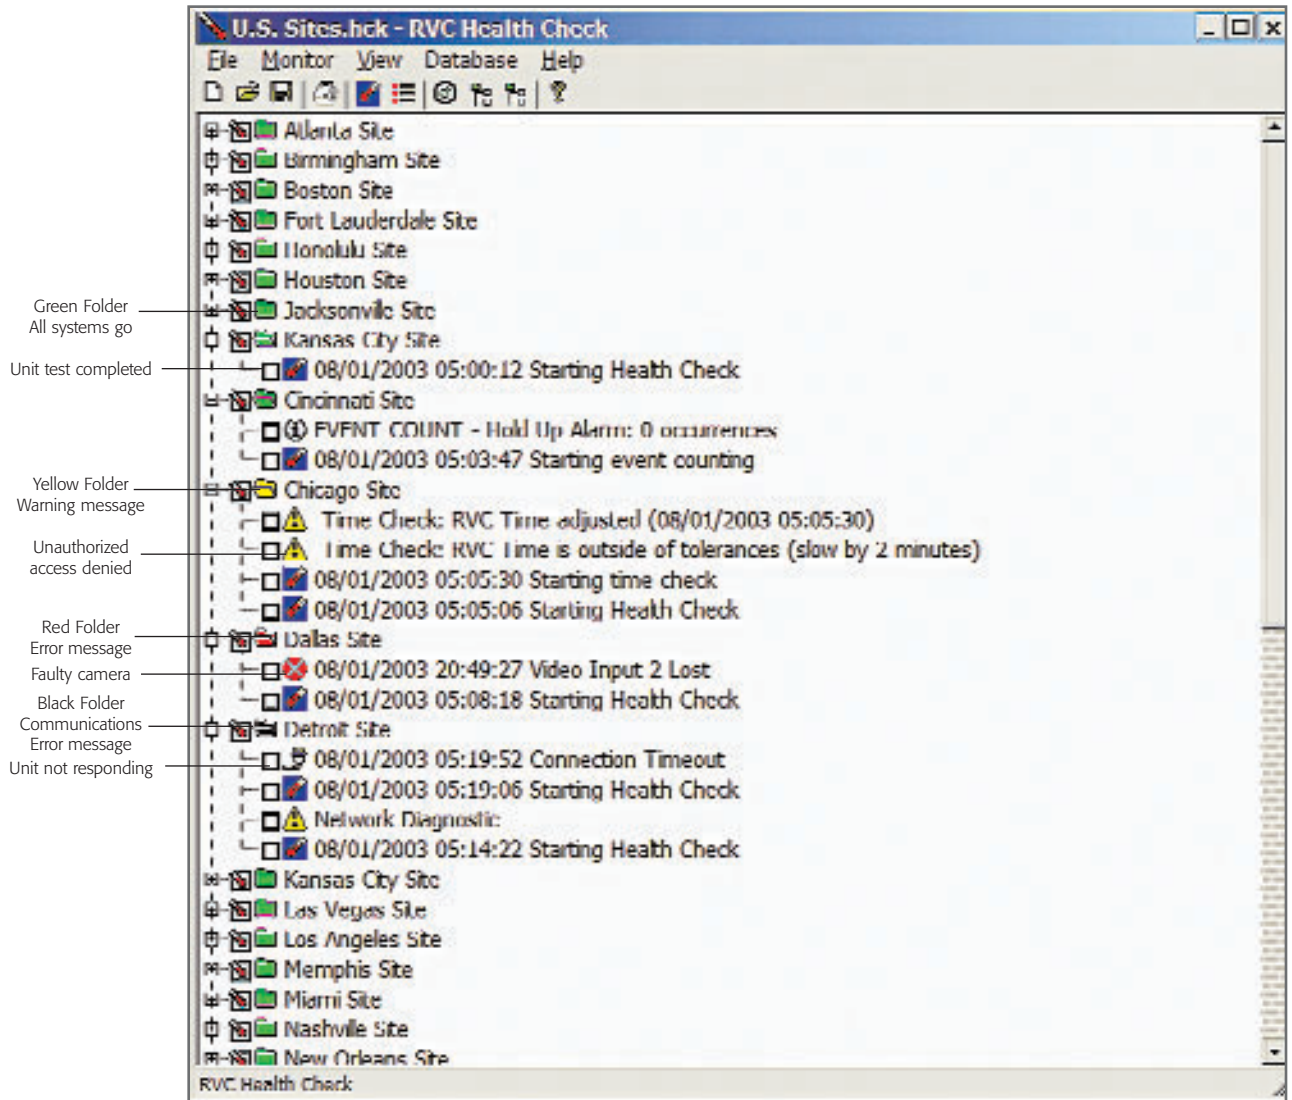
U.S. Sites.hck - RVC Health Check

File Monitor View Database Help

Atlanta Site
Birmingham Site
Boston Site
Fort Lauderdale Site
Honolulu Site
Houston Site
Jacksonville Site
Kansas City Site
08/01/2003 05:00:12 Starting Health Check
Cincinnati Site
EVENT COUNT - Hold Up Alarm: 0 occurrences
08/01/2003 05:03:47 Starting event counting
Chicago Site
Time Check: RVC Time adjusted (08/01/2003 05:05:30)
Time Check: RVC Time is outside of tolerances (slow by 2 minutes)
08/01/2003 05:05:30 Starting time check
08/01/2003 05:05:06 Starting Health Check
Dallas Site
08/01/2003 20:49:27 Video Input 2 Lost
08/01/2003 05:08:18 Starting Health Check
Detroit Site
08/01/2003 05:19:52 Connection Timeout
08/01/2003 05:19:06 Starting Health Check
Network Diagnostic
08/01/2003 05:14:22 Starting Health Check
Kansas City Site
Las Vegas Site
Los Angeles Site
Memphis Site
Miami Site
Nashville Site
New Orleans Site

RVC Health Check

Green Folder
All systems go
Unit test completed
Yellow Folder
Warning message
Unauthorized
access denied
Red Folder
Error message
Faulty camera
Black Folder
Communications
Error message
Unit not responding